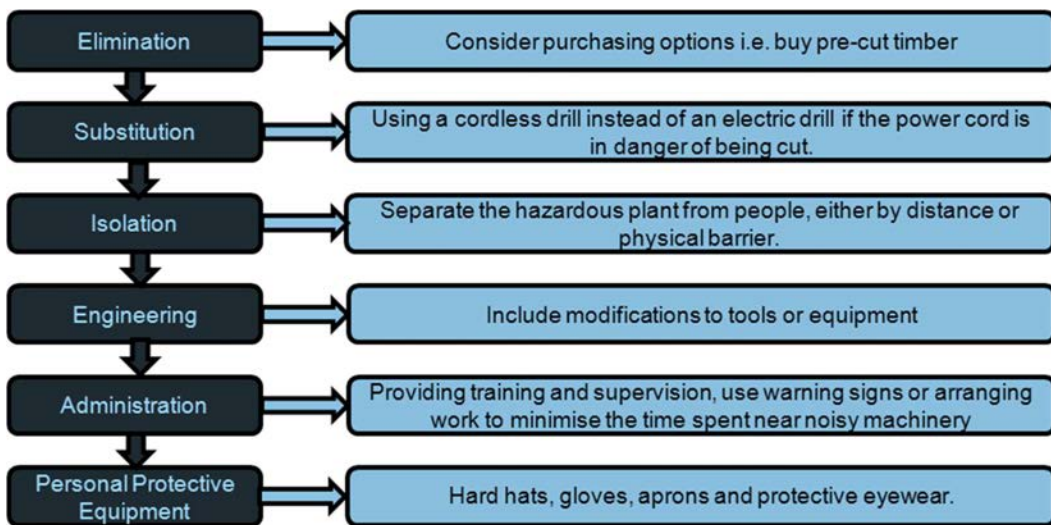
Elimination

Consider purchasing options i.e. buy pre-cut timber

Substitution

Using a cordless drill instead of an electric drill if the power cord is in danger of being cut.

Isolation

Separate the hazardous plant from people, either by distance or physical barrier.

Engineering

Include modifications to tools or equipment

Administration

Providing training and supervision, use warning signs or arranging work to minimise the time spent near noisy machinery

Personal Protective Equipment

Hard hats, gloves, aprons and protective eyewear.